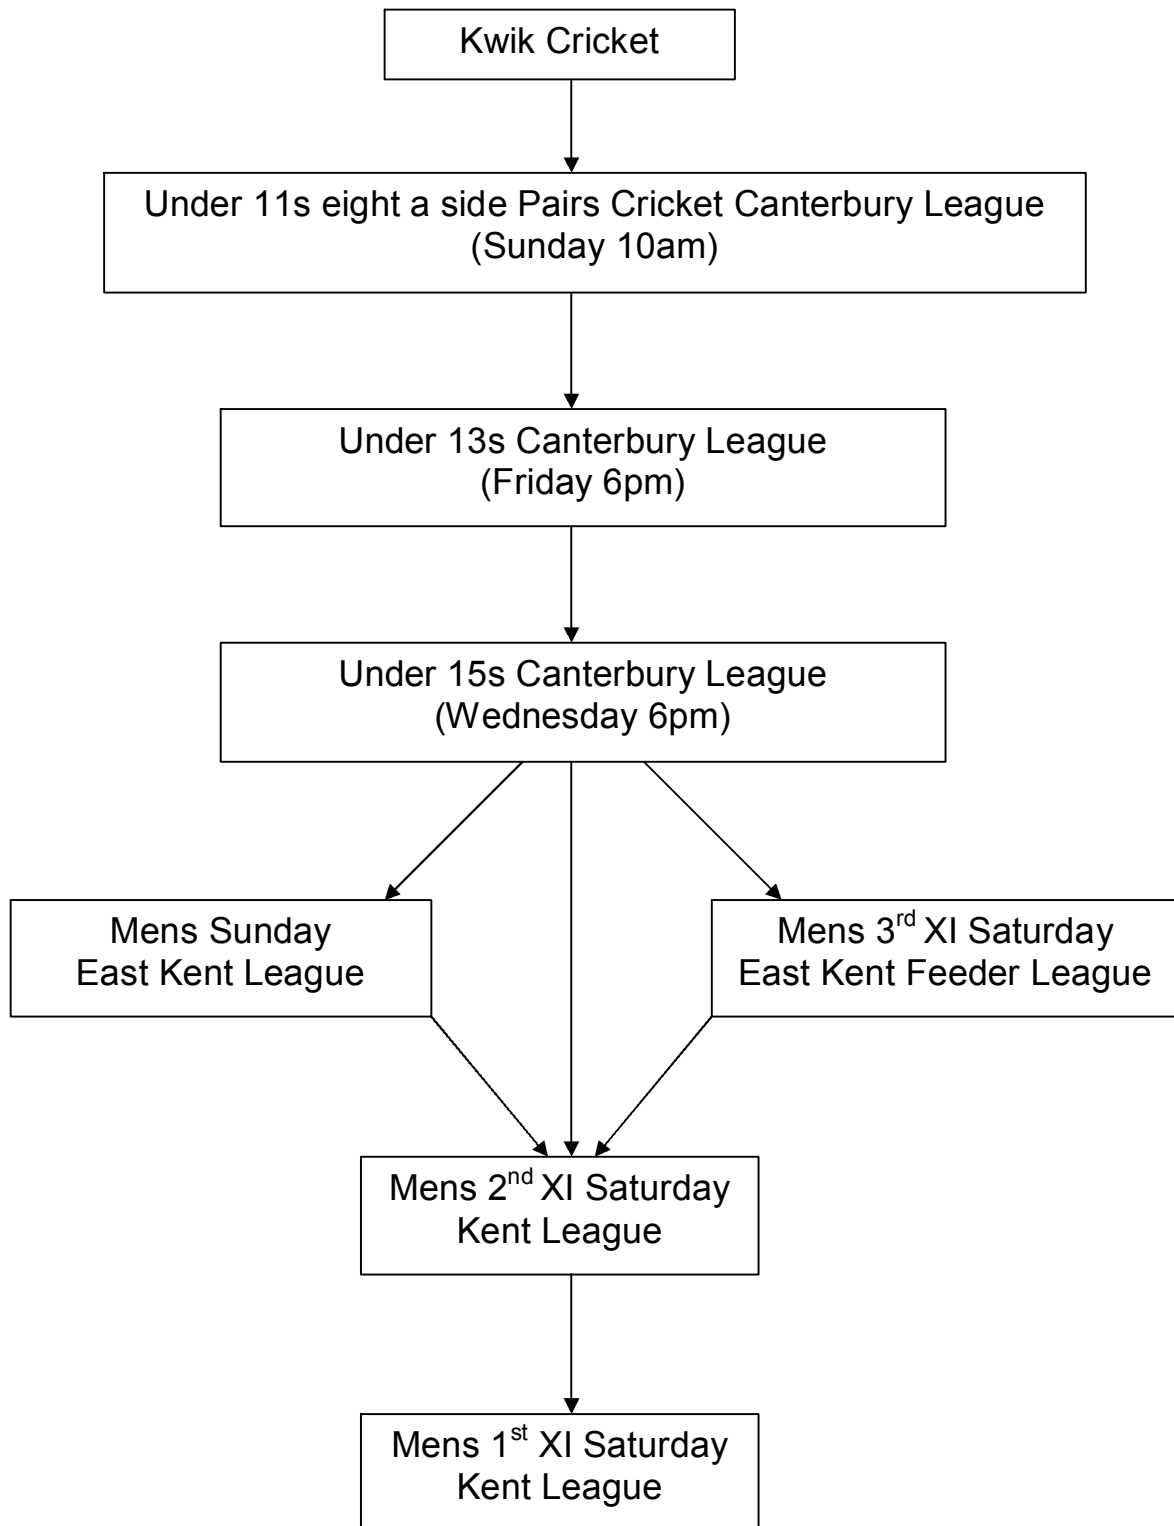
Kwik Cricket

Under 11s eight a side Pairs Cricket Canterbury League
(Sunday 10am)

Under 13s Canterbury League
(Friday 6pm)

Under 15s Canterbury League
(Wednesday 6pm)

Mens Sunday
East Kent League

Mens 3$^{rd}$ XI Saturday
East Kent Feeder League

Mens 2$^{nd}$ XI Saturday
Kent League

Mens 1$^{st}$ XI Saturday
Kent League